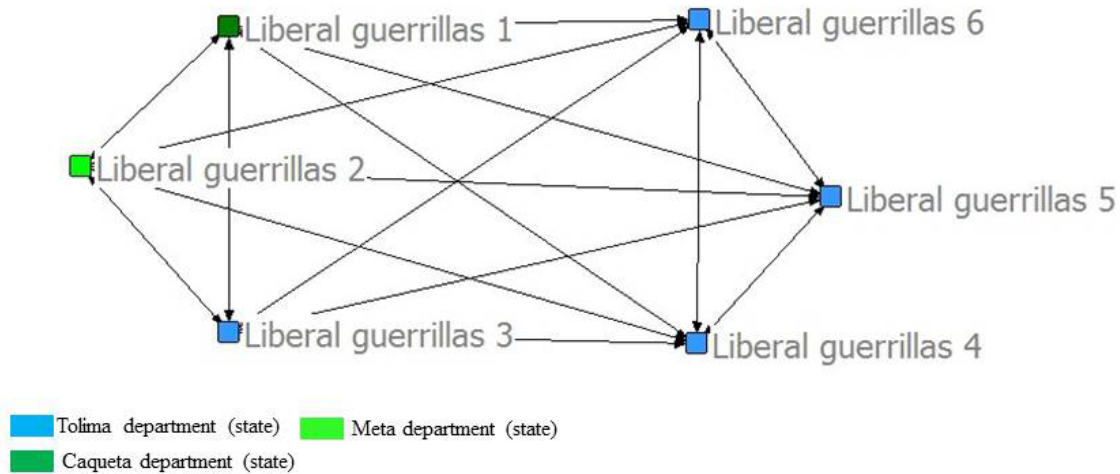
Liberal guerrillas 1
Liberal guerrillas 6
Liberal guerrillas 2
Liberal guerrillas 5
Liberal guerrillas 3
Liberal guerrillas 4

Tolima department (state)
Meta department (state)
Caqueta department (state)